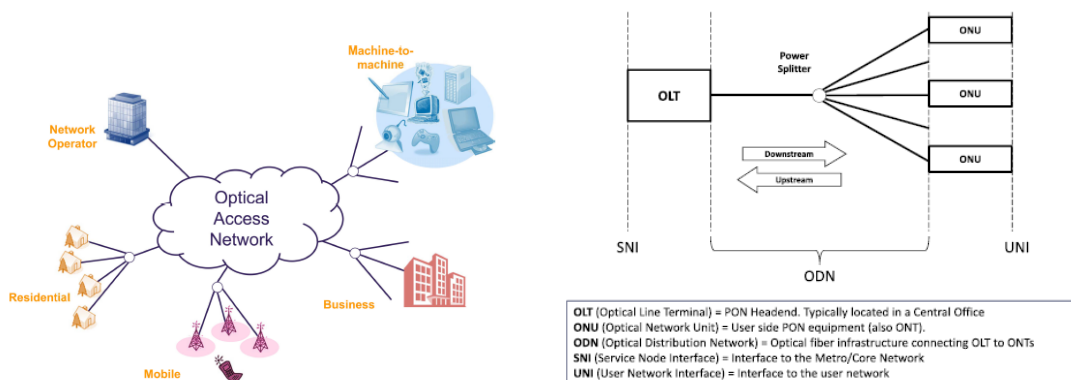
Machine-to-machine

Network Operator

Optical Access Network

Residential

Business

Mobile

ONU

Power Splitter

OLT

ONU

ONU

Downstream

Upstream

SNI

UNI

ODN

**OLT** (Optical Line Terminal) = PON Headend. Typically located in a Central Office
**ONU** (Optical Network Unit) = User side PON equipment (also ONT).
**ODN** (Optical Distribution Network) = Optical fiber infrastructure connecting OLT to ONTs
**SNI** (Service Node Interface) = Interface to the Metro/Core Network
**UNI** (User Network Interface) = Interface to the user network